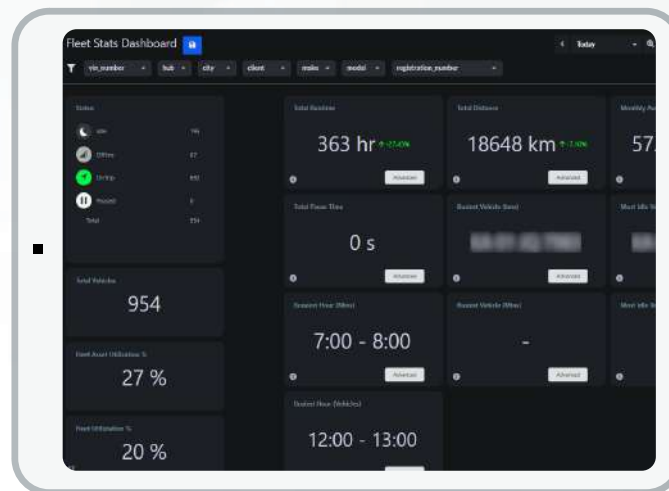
Fleet Stats Dashboard

vin_number
hub
city
client
make
model
registration_number

Today

Status
Idle
Offline
On trip
Paused
Total

Total Runtime
363 hr
Advanced

Total Distance
18648 km
Advanced

Monthly A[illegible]
57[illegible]

Total Vehicles
954

Total Pause Time
0 s
Advanced

Busiest Vehicle (km)
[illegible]
Advanced

Most Idle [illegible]

Fleet Asset Utilization %
27 %

Busiest Hour (Mins)
7:00 - 8:00
Advanced

Busiest Vehicle (Mins)
-
Advanced

Most Idle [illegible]

Fleet Utilization %
20 %

Busiest Hour (Vehicles)
12:00 - 13:00